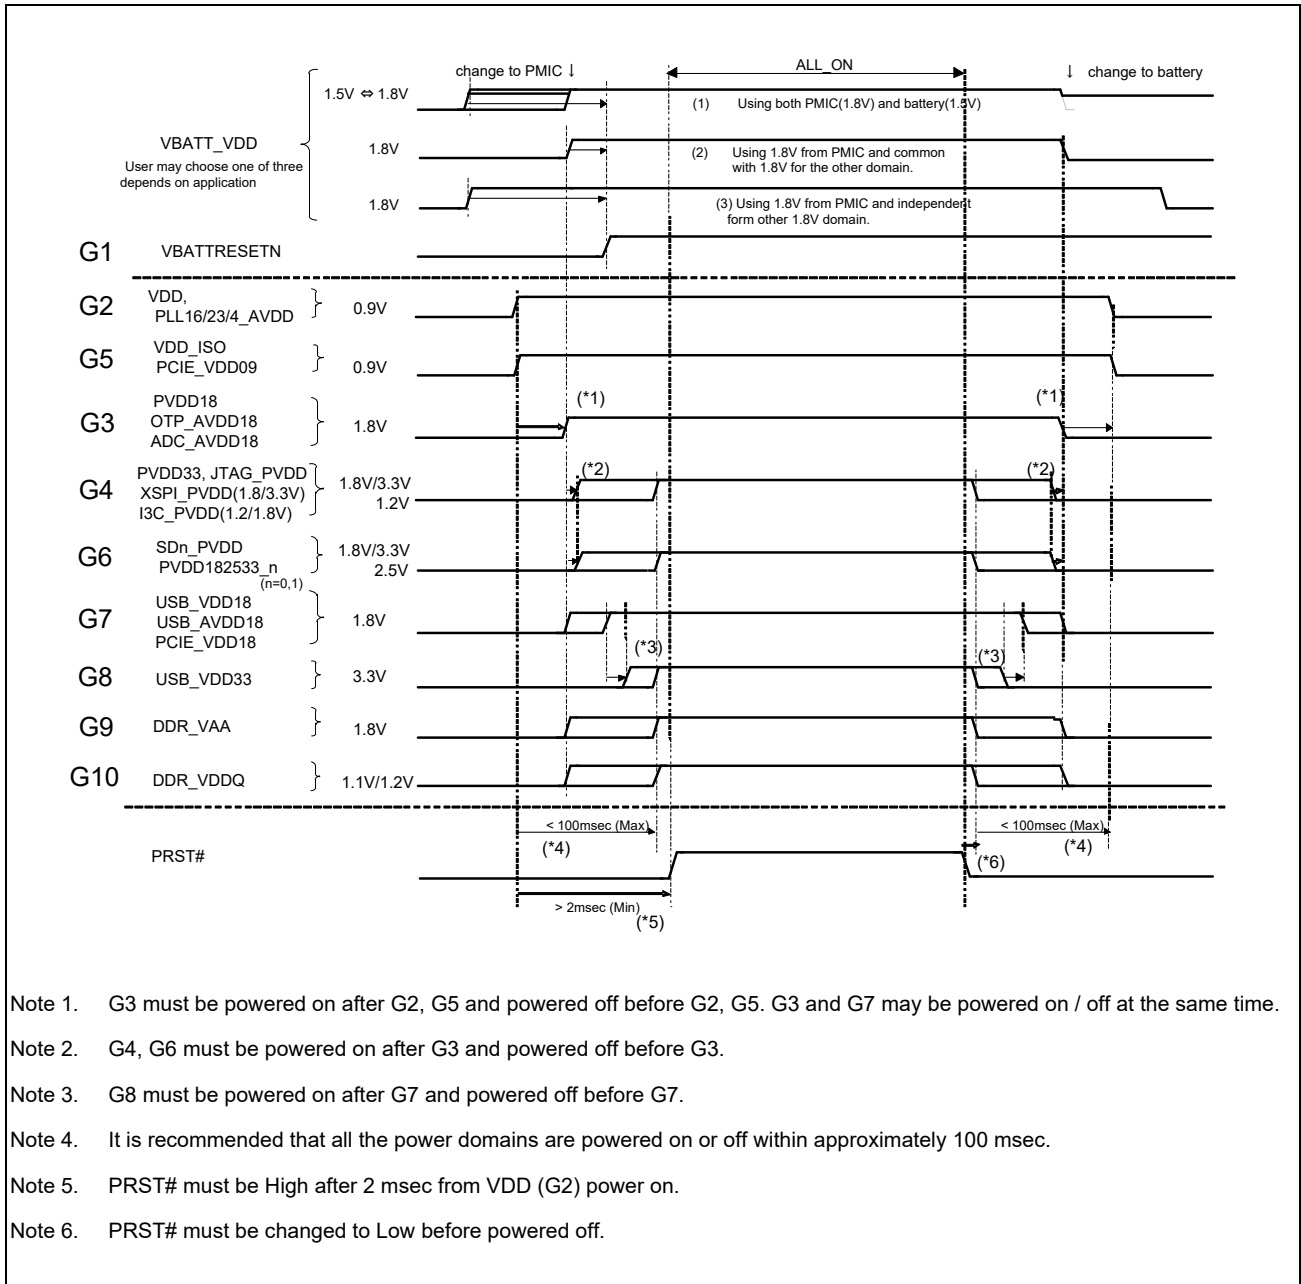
change to PMIC ↓

ALL_ON

↓ change to battery

1.5V ⇔ 1.8V

(1) Using both PMIC(1.8V) and battery(1.5V)

VBATT_VDD
User may choose one of three depends on application

1.8V

(2) Using 1.8V from PMIC and common with 1.8V for the other domain.

1.8V

(3) Using 1.8V from PMIC and independent form other 1.8V domain.

G1 VBATTRESETN

G2 VDD, PLL16/23/4_AVDD 0.9V

G5 VDD_ISO PCIE_VDD09 0.9V

G3 PVDD18 OTP_AVDD18 ADC_AVDD18 1.8V (*1) (*1)

G4 PVDD33, JTAG_PVDD XSPI_PVDD(1.8/3.3V) I3C_PVDD(1.2/1.8V) 1.8V/3.3V 1.2V (*2) (*2)

G6 SDn_PVDD PVDD182533_n (n=0,1) 1.8V/3.3V 2.5V

G7 USB_VDD18 USB_AVDD18 PCIE_VDD18 1.8V

G8 USB_VDD33 3.3V (*3) (*3)

G9 DDR_VAA 1.8V

G10 DDR_VDDQ 1.1V/1.2V

< 100msec (Max)
(*4)

< 100msec (Max)
(*4)

PRST#

(*6)

> 2msec (Min)
(*5)

Note 1. G3 must be powered on after G2, G5 and powered off before G2, G5. G3 and G7 may be powered on / off at the same time.

Note 2. G4, G6 must be powered on after G3 and powered off before G3.

Note 3. G8 must be powered on after G7 and powered off before G7.

Note 4. It is recommended that all the power domains are powered on or off within approximately 100 msec.

Note 5. PRST# must be High after 2 msec from VDD (G2) power on.

Note 6. PRST# must be changed to Low before powered off.